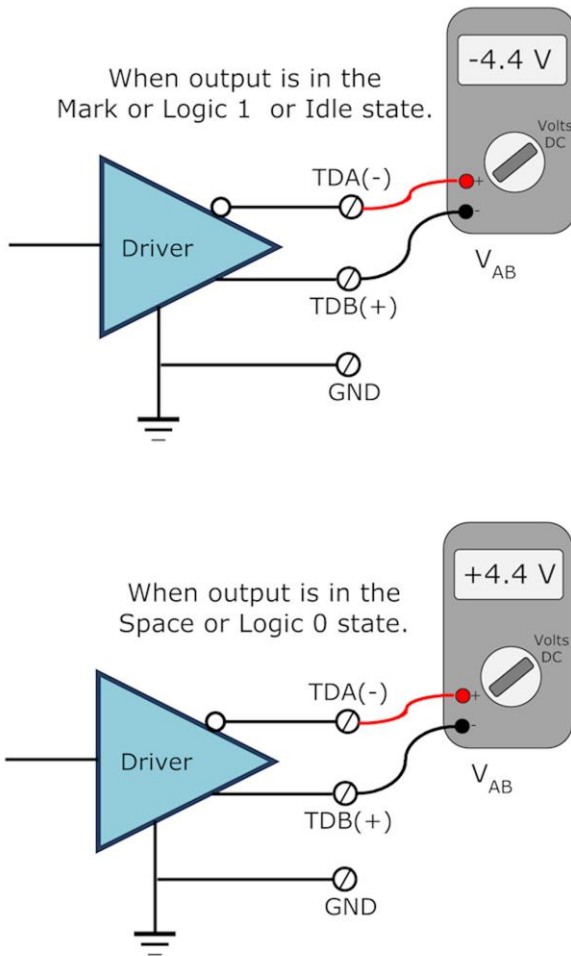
-4.4 V

When output is in the Mark or Logic 1 or Idle state.

Volts DC

+

-

TDA(-)

Driver

TDB(+)

$V_{AB}$

GND

+4.4 V

When output is in the Space or Logic 0 state.

Volts DC

+

-

TDA(-)

Driver

TDB(+)

$V_{AB}$

GND